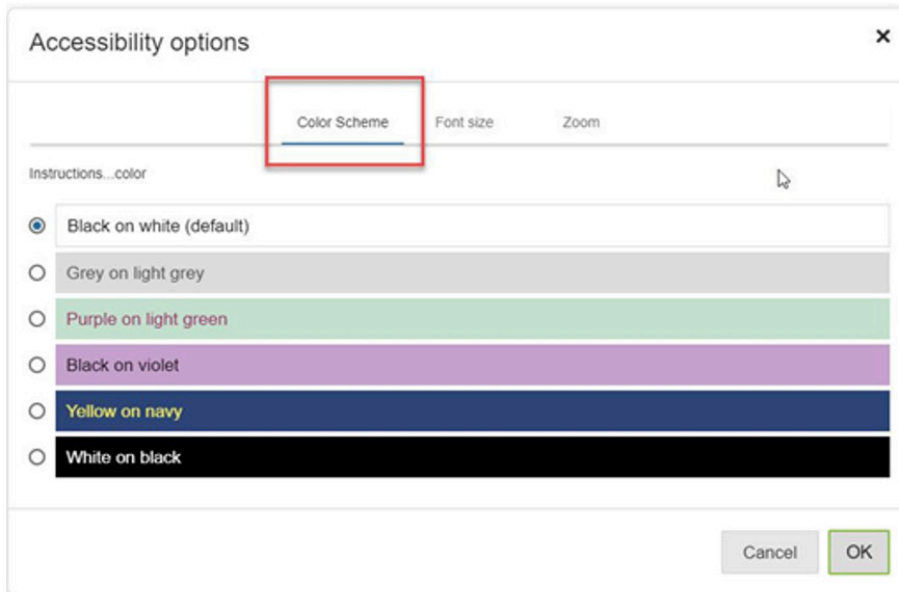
Accessibility options

×

Color Scheme Font size Zoom

Instructions...color

Black on white (default)

Grey on light grey

Purple on light green

Black on violet

Yellow on navy

White on black

Cancel OK